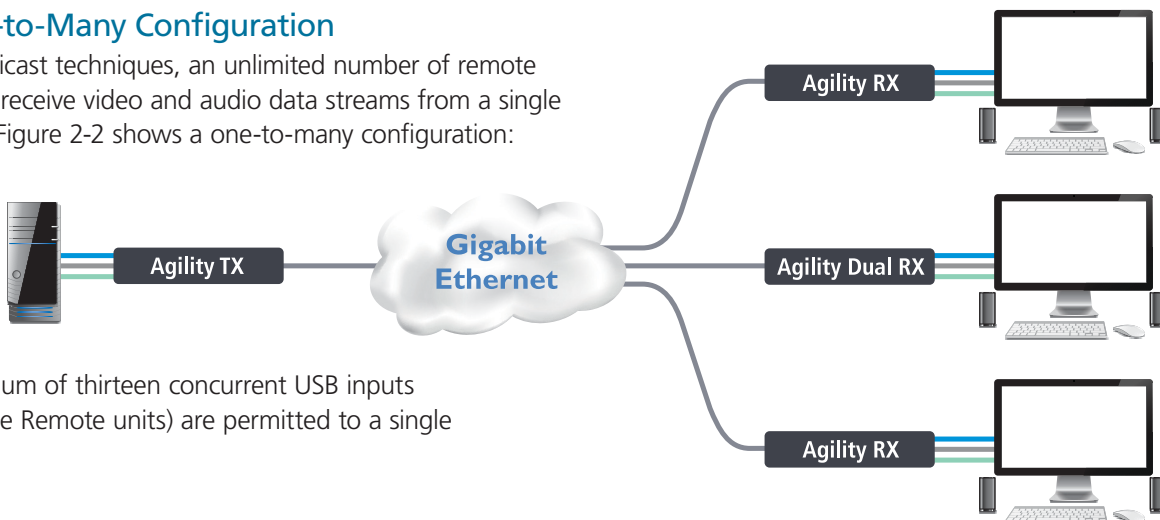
-to-Many Configuration

icast techniques, an unlimited number of remote receive video and audio data streams from a single Figure 2-2 shows a one-to-many configuration:

Agility TX

Gigabit Ethernet

Agility RX

Agility Dual RX

Agility RX

um of thirteen concurrent USB inputs e Remote units) are permitted to a single